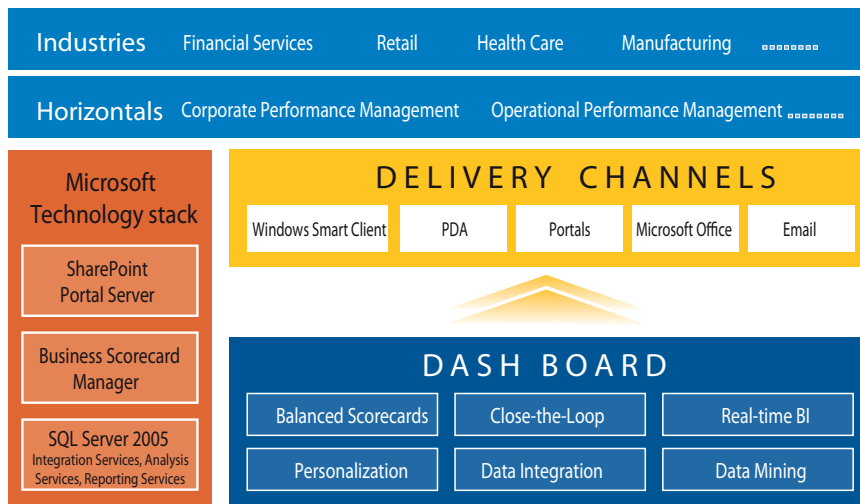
Industries Financial Services Retail Health Care Manufacturing ........

Horizontals Corporate Performance Management Operational Performance Management ........

Microsoft Technology stack

SharePoint Portal Server

Business Scorecard Manager

SQL Server 2005
Integration Services, Analysis Services, Reporting Services

DELIVERY CHANNELS

Windows Smart Client

PDA

Portals

Microsoft Office

Email

DASH BOARD

Balanced Scorecards

Close-the-Loop

Real-time BI

Personalization

Data Integration

Data Mining